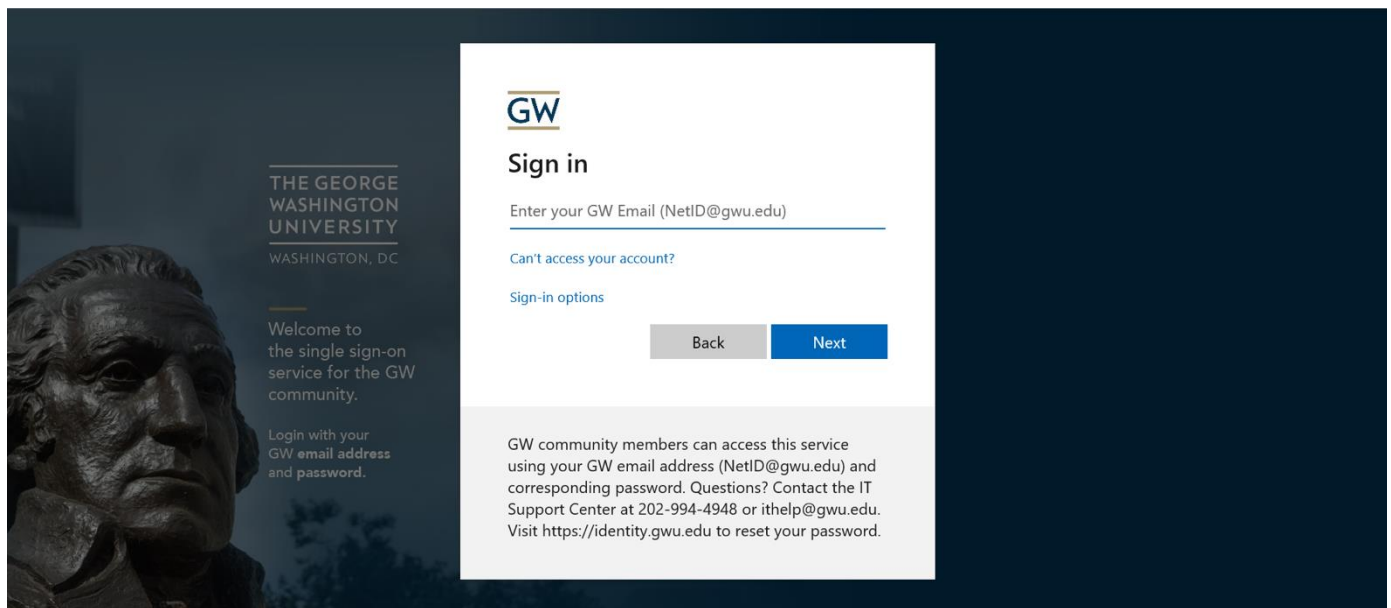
THE GEORGE
WASHINGTON
UNIVERSITY
WASHINGTON, DC

Welcome to the single sign-on service for the GW community.

Login with your GW **email address** and **password.**

GW

Sign in

Enter your GW Email (NetID@gwu.edu)

Can't access your account?

Sign-in options

Back Next

GW community members can access this service using your GW email address (NetID@gwu.edu) and corresponding password. Questions? Contact the IT Support Center at 202-994-4948 or ithelp@gwu.edu. Visit https://identity.gwu.edu to reset your password.